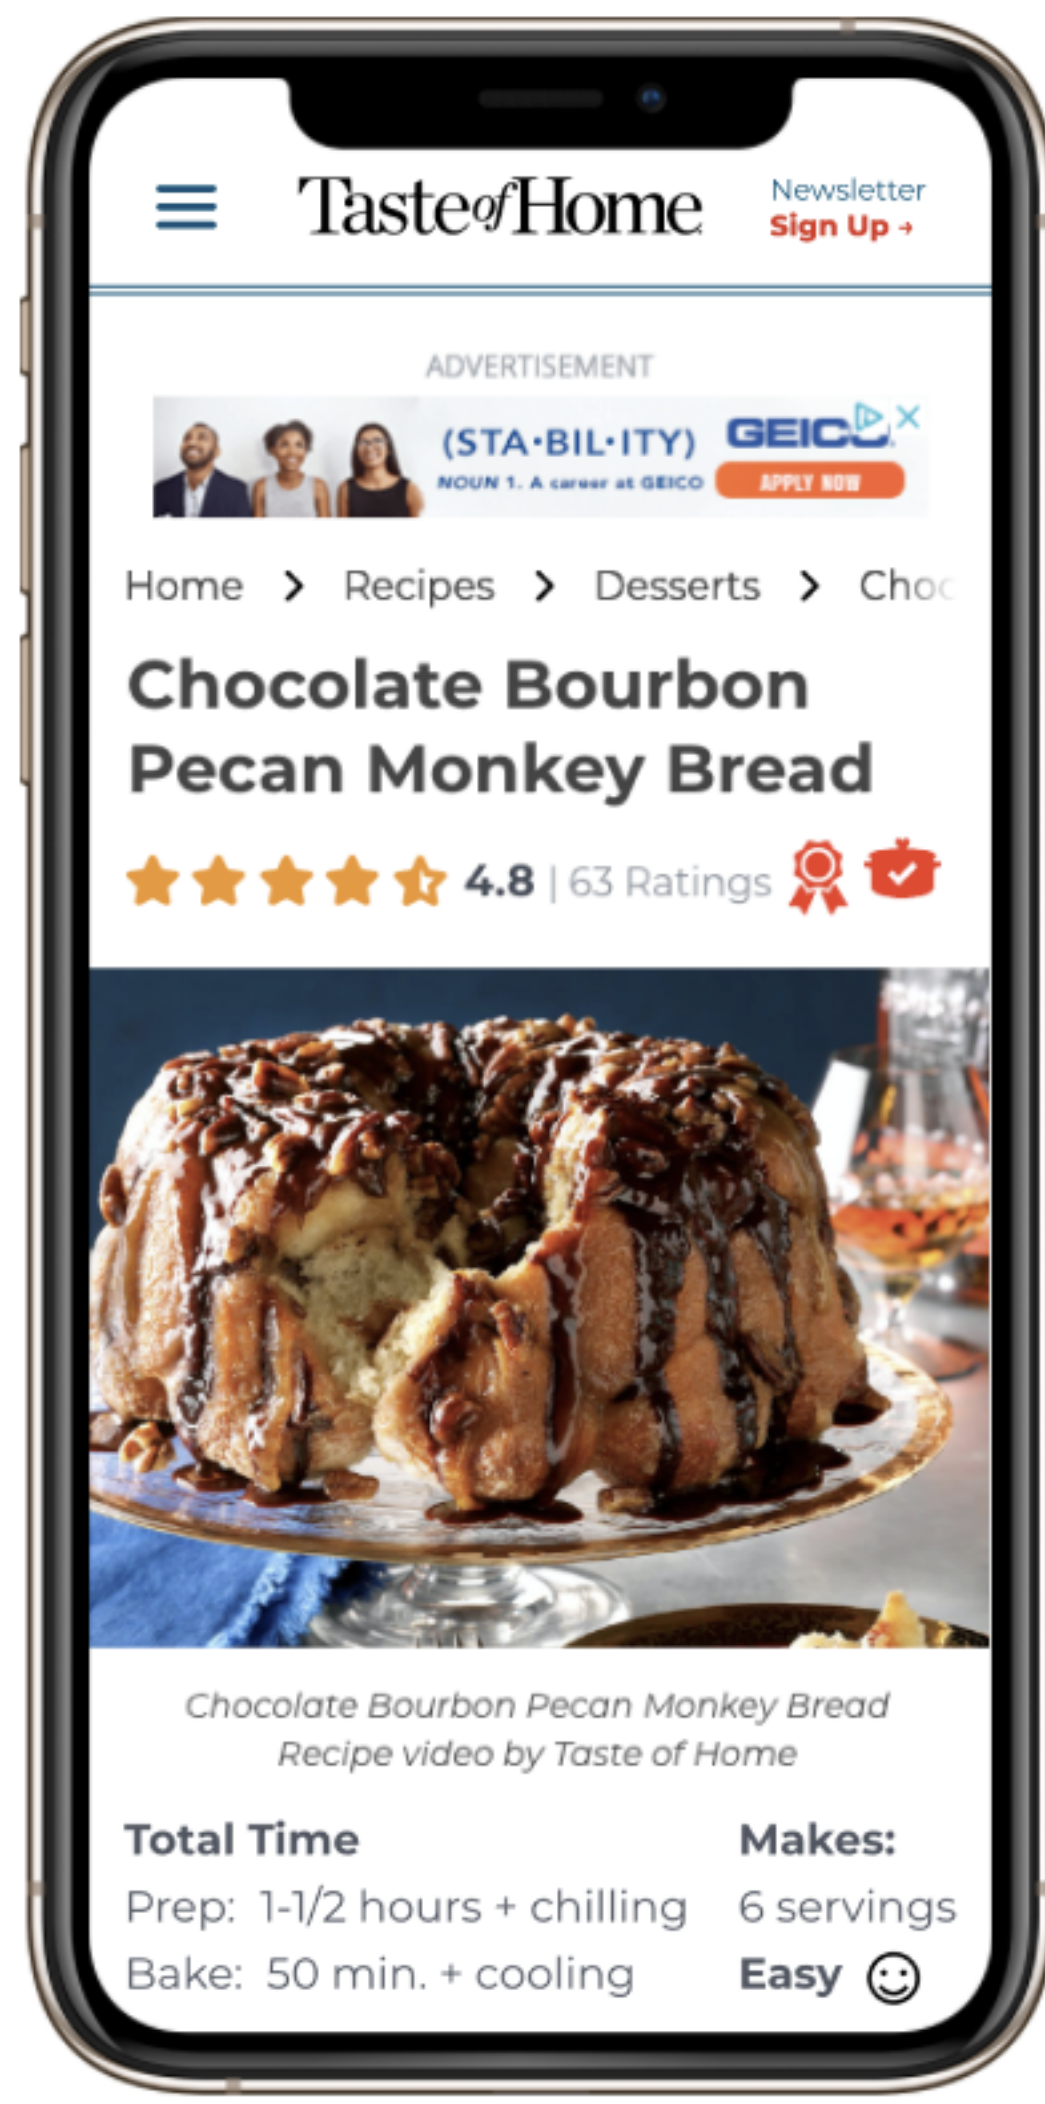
Taste of Home

Newsletter
Sign Up →

ADVERTISEMENT

(STA·BIL·ITY) GEICO
NOUN 1. A career at GEICO
APPLY NOW

Home > Recipes > Desserts > Choc

Chocolate Bourbon Pecan Monkey Bread

4.8 | 63 Ratings

Chocolate Bourbon Pecan Monkey Bread
Recipe video by Taste of Home

Total Time
Prep: 1-1/2 hours + chilling
Bake: 50 min. + cooling

Makes:
6 servings
Easy